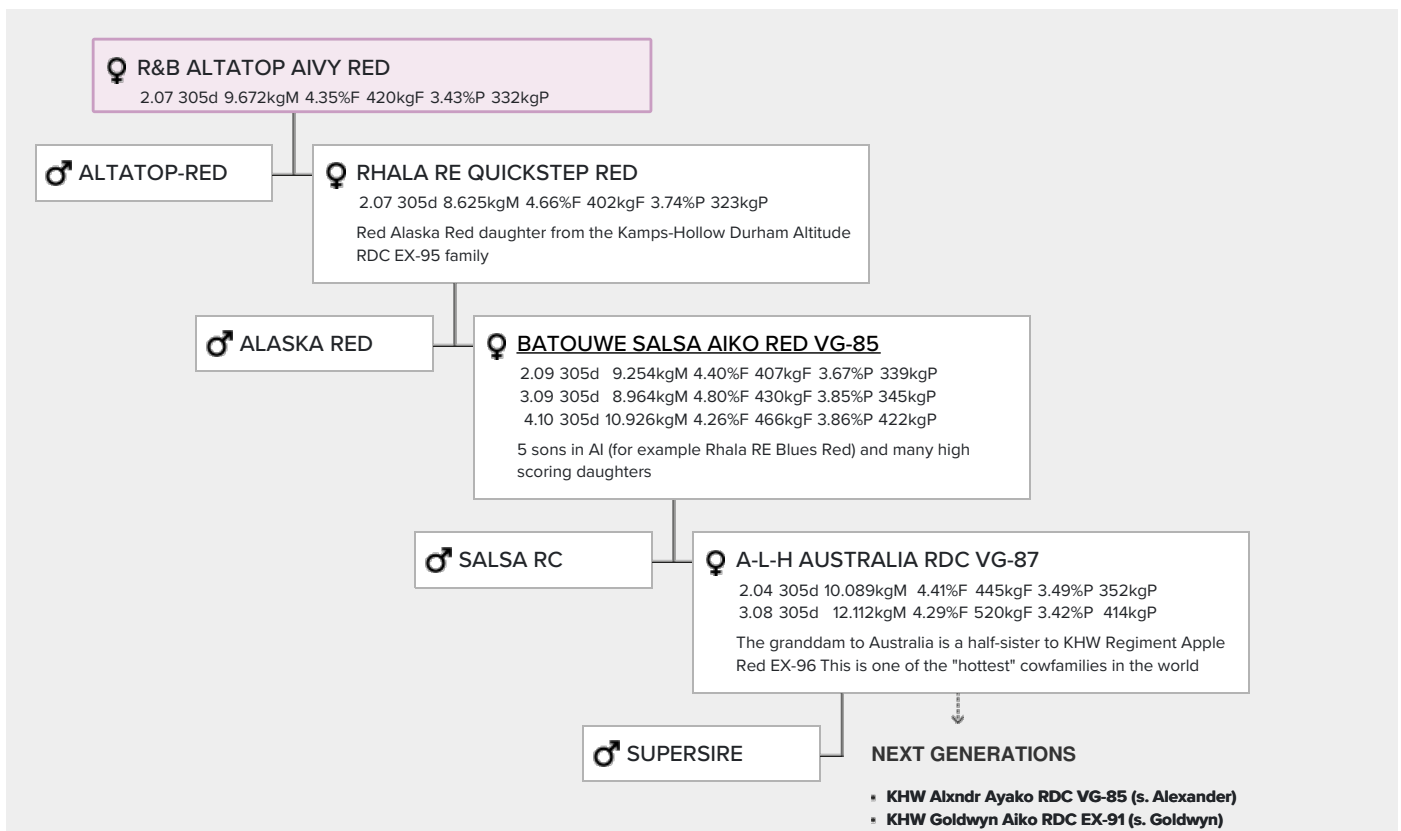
♀ R&B ALTATOP AIVY RED
2.07 305d 9.672kgM 4.35%F 420kgF 3.43%P 332kgP

♂ ALTATOP-RED

♀ RHALA RE QUICKSTEP RED
2.07 305d 8.625kgM 4.66%F 402kgF 3.74%P 323kgP
Red Alaska Red daughter from the Kamps-Hollow Durham Altitude RDC EX-95 family

♂ ALASKA RED

♀ BATOUWE SALSA AIKO RED VG-85
2.09 305d 9.254kgM 4.40%F 407kgF 3.67%P 339kgP
3.09 305d 8.964kgM 4.80%F 430kgF 3.85%P 345kgP
4.10 305d 10.926kgM 4.26%F 466kgF 3.86%P 422kgP
5 sons in AI (for example Rhala RE Blues Red) and many high scoring daughters

♂ SALSA RC

♀ A-L-H AUSTRALIA RDC VG-87
2.04 305d 10.089kgM 4.41%F 445kgF 3.49%P 352kgP
3.08 305d 12.112kgM 4.29%F 520kgF 3.42%P 414kgP
The granddam to Australia is a half-sister to KHW Regiment Apple Red EX-96 This is one of the "hottest" cowfamilies in the world

♂ SUPERSIRE

NEXT GENERATIONS
- KHW Alxndr Ayako RDC VG-85 (s. Alexander)
- KHW Goldwyn Aiko RDC EX-91 (s. Goldwyn)